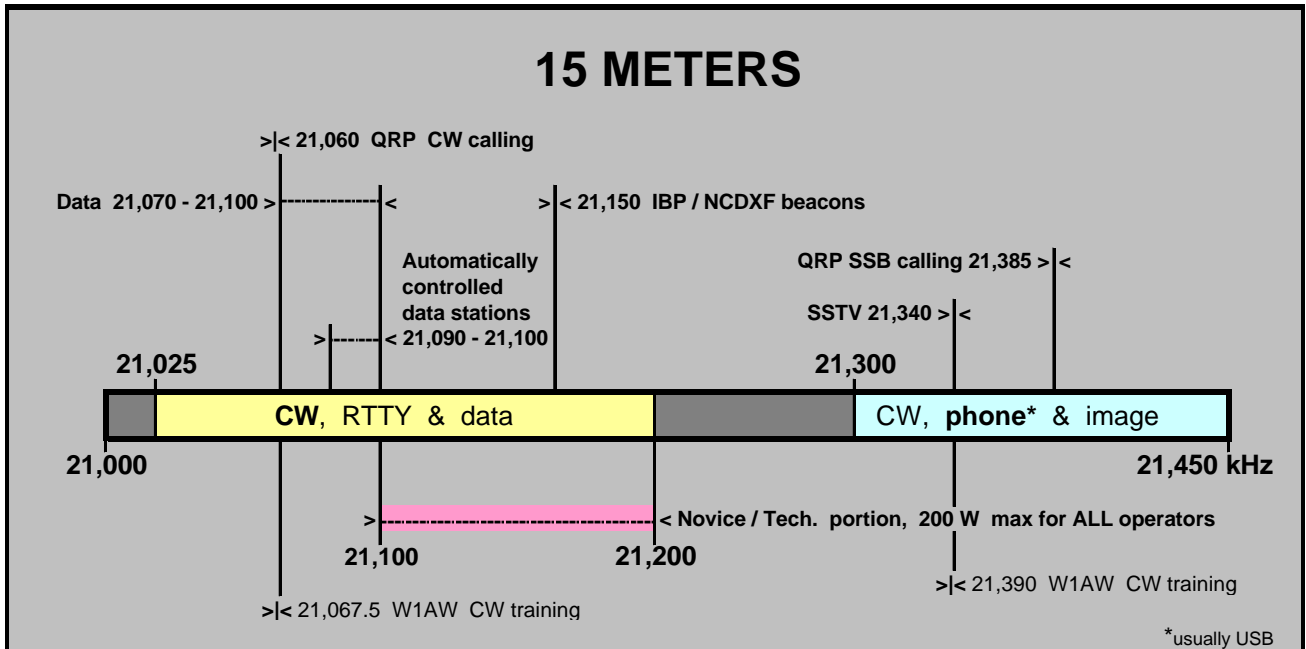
15 METERS

>|< 21,060 QRP CW calling

Data 21,070 - 21,100 > <

>|< 21,150 IBP / NCDXF beacons

Automatically controlled data stations

>| < 21,090 - 21,100

QRP SSB calling 21,385 >|<

SSTV 21,340 >|<

21,025

21,300

CW, RTTY & data

CW, phone* & image

21,000

21,450 kHz

> < Novice / Tech. portion, 200 W max for ALL operators

21,100

21,200

>|< 21,390 W1AW CW training

>|< 21,067.5 W1AW CW training

*usually USB